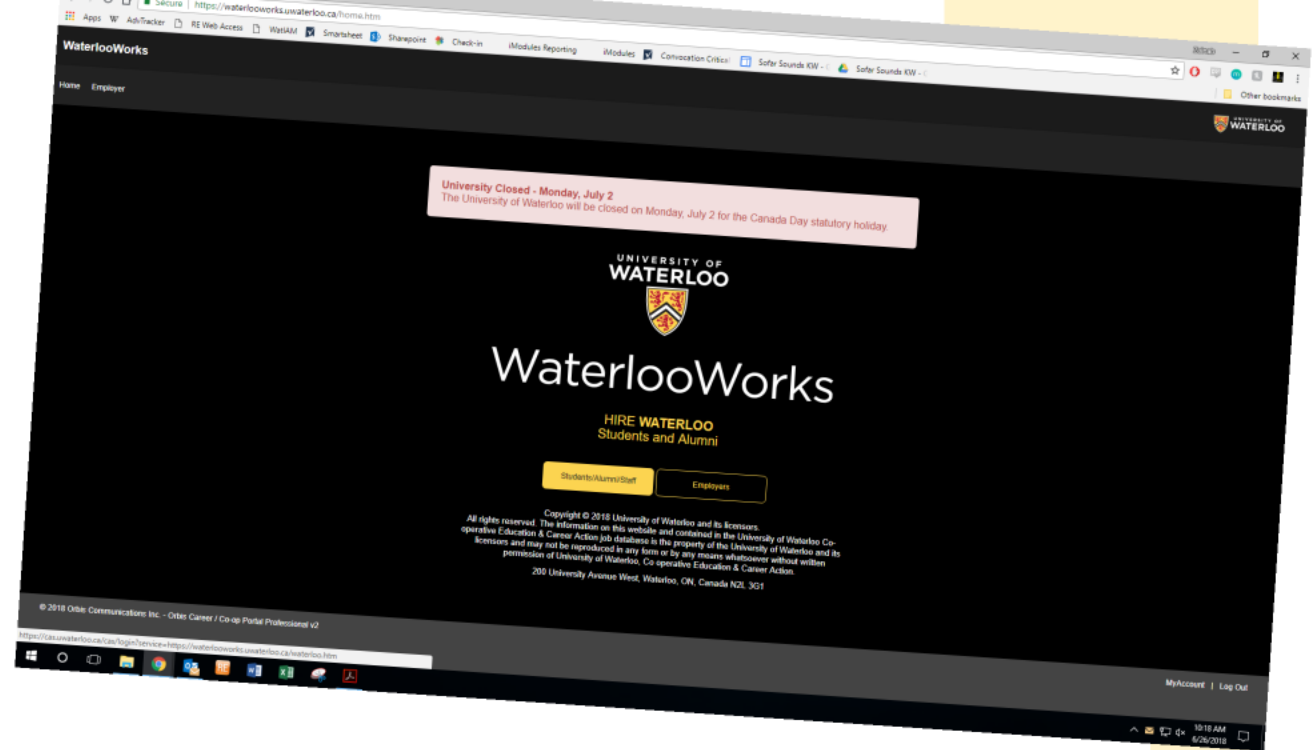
Secure | https://waterlooworks.uwaterloo.ca/home.htm

Apps W AdvTracker RE Web Access WatIAM Smartsheet Sharepoint Check-in iModules Reporting iModules Convocation Critica Sofar Sounds KW - Sofar Sounds KW - Other bookmarks

WaterlooWorks

Home Employer

UNIVERSITY OF WATERLOO

University Closed - Monday, July 2
The University of Waterloo will be closed on Monday, July 2 for the Canada Day statutory holiday.

UNIVERSITY OF WATERLOO

WaterlooWorks

HIRE WATERLOO
Students and Alumni

Students/Alumni/Staff Employers

Copyright © 2018 University of Waterloo and its licensors.
All rights reserved. The information on this website and contained in the University of Waterloo Co-operative Education & Career Action job database is the property of the University of Waterloo and its licensors and may not be reproduced in any form or by any means whatsoever without written permission of University of Waterloo, Co-operative Education & Career Action.

200 University Avenue West, Waterloo, ON, Canada N2L 3G1

© 2018 Orbis Communications Inc. - Orbis Career / Co-op Portal Professional v2

MyAccount | Log Out

https://cas.uwaterloo.ca/cas/login?service=https://waterlooworks.uwaterloo.ca/waterloo.htm

10:18 AM
6/26/2018